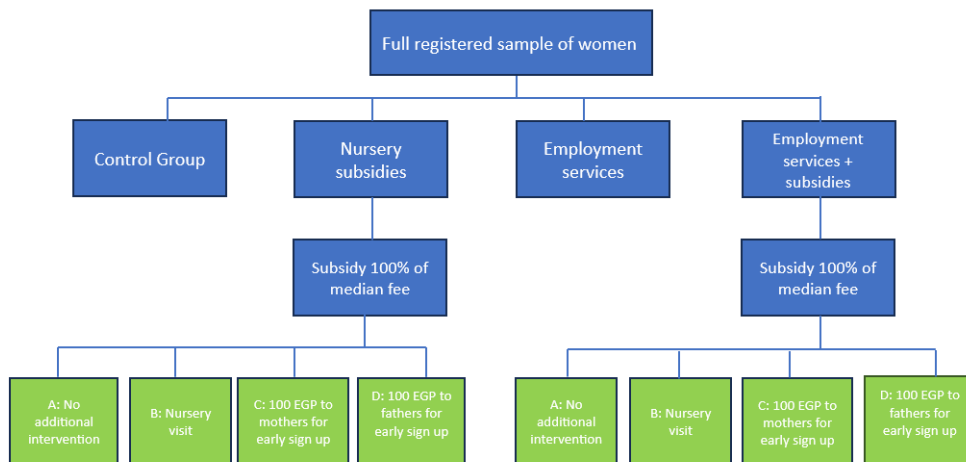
Full registered sample of women

Control Group

Nursery subsidies

Employment services

Employment services + subsidies

Subsidy 100% of median fee

Subsidy 100% of median fee

A: No additional intervention

B: Nursery visit

C: 100 EGP to mothers for early sign up

D: 100 EGP to fathers for early sign up

A: No additional intervention

B: Nursery visit

C: 100 EGP to mothers for early sign up

D: 100 EGP to fathers for early sign up